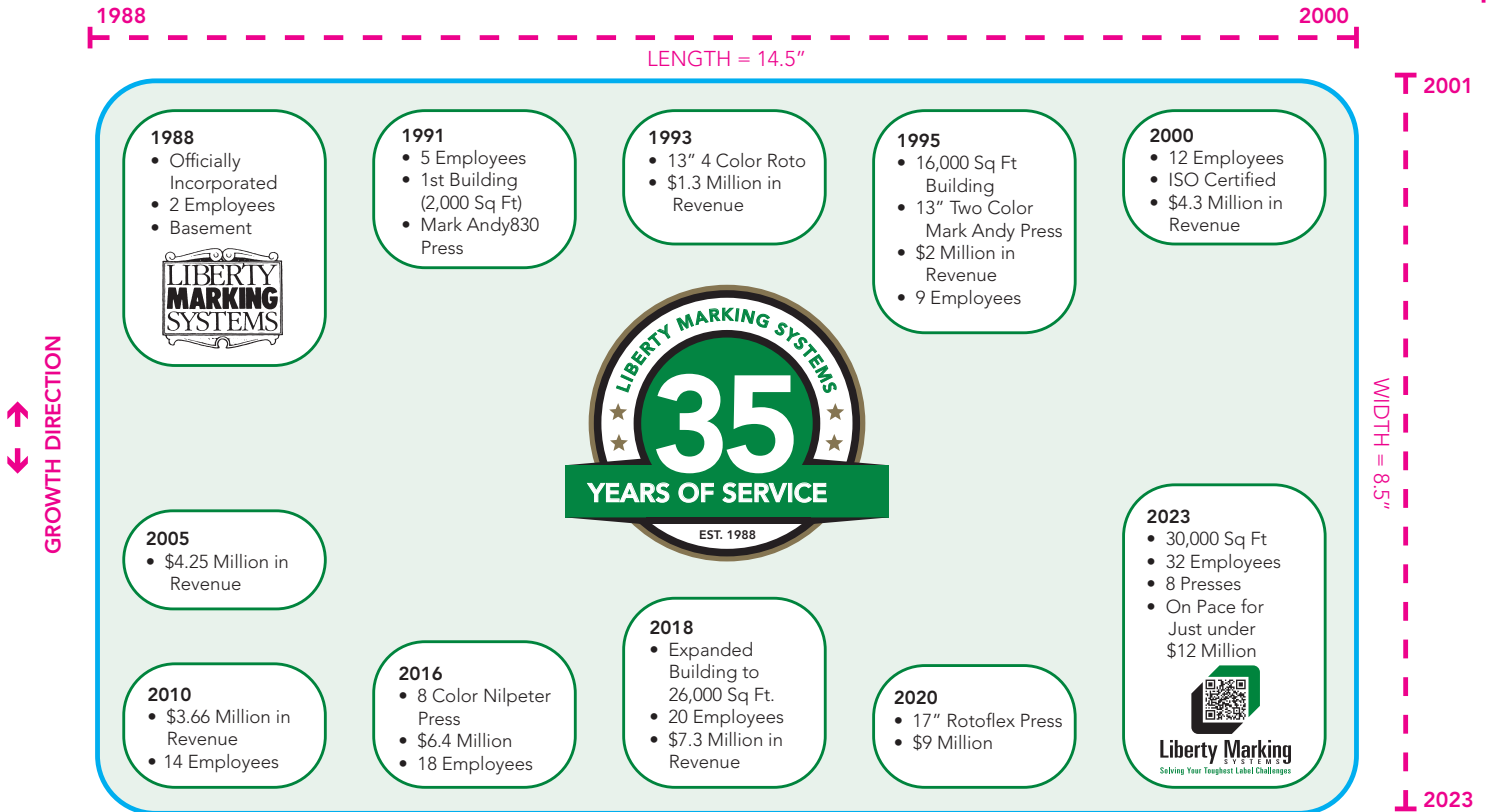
1988

2000

LENGTH = 14.5"

2001

1988
• Officially Incorporated
• 2 Employees
• Basement

LIBERTY MARKING SYSTEMS

1991
• 5 Employees
• 1st Building (2,000 Sq Ft)
• Mark Andy830 Press

1993
• 13" 4 Color Roto
• $1.3 Million in Revenue

1995
• 16,000 Sq Ft Building
• 13" Two Color Mark Andy Press
• $2 Million in Revenue
• 9 Employees

2000
• 12 Employees
• ISO Certified
• $4.3 Million in Revenue

GROWTH DIRECTION

LIBERTY MARKING SYSTEMS
35
YEARS OF SERVICE
EST. 1988

WIDTH = 8.5"

2005
• $4.25 Million in Revenue

2023
• 30,000 Sq Ft
• 32 Employees
• 8 Presses
• On Pace for Just under $12 Million

Liberty Marking
SYSTEMS
Solving Your Toughest Label Challenges

2010
• $3.66 Million in Revenue
• 14 Employees

2016
• 8 Color Nilpeter Press
• $6.4 Million
• 18 Employees

2018
• Expanded Building to 26,000 Sq Ft.
• 20 Employees
• $7.3 Million in Revenue

2020
• 17" Rotoflex Press
• $9 Million

2023